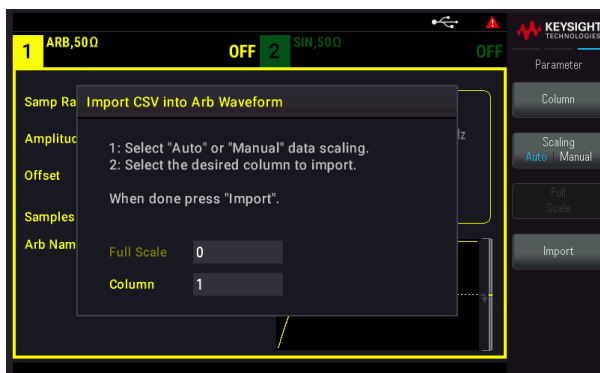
1 ARB,50Ω OFF 2 SIN,50Ω OFF

KEYSIGHT TECHNOLOGIES

Parameter

Samp Ra

Amplituc

Offset

Samples

Arb Nam

lz

Import CSV into Arb Waveform

1: Select "Auto" or "Manual" data scaling.
2: Select the desired column to import.

When done press "Import".

Full Scale 0

Column 1

Column

Scaling
Auto Manual

Full Scale

Import